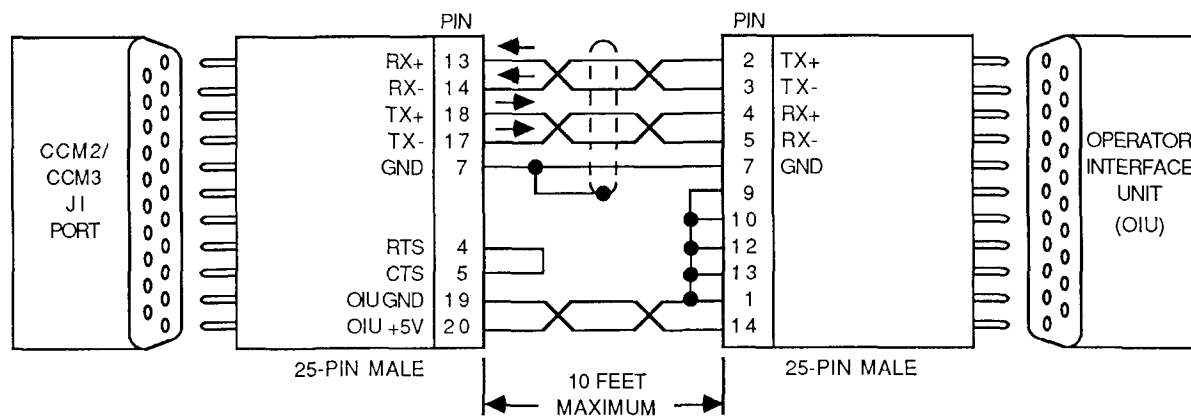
CCM2/
CCM3
J1
PORT

PIN

RX+ 13
RX- 14
TX+ 18
TX- 17
GND 7

RTS 4
CTS 5
OIU GND 19
OIU +5V 20

25-PIN MALE

10 FEET
MAXIMUM

PIN

2 TX+
3 TX-
4 RX+
5 RX-
7 GND
9
10
12
13
1
14

25-PIN MALE

OPERATOR
INTERFACE
UNIT
(OIU)